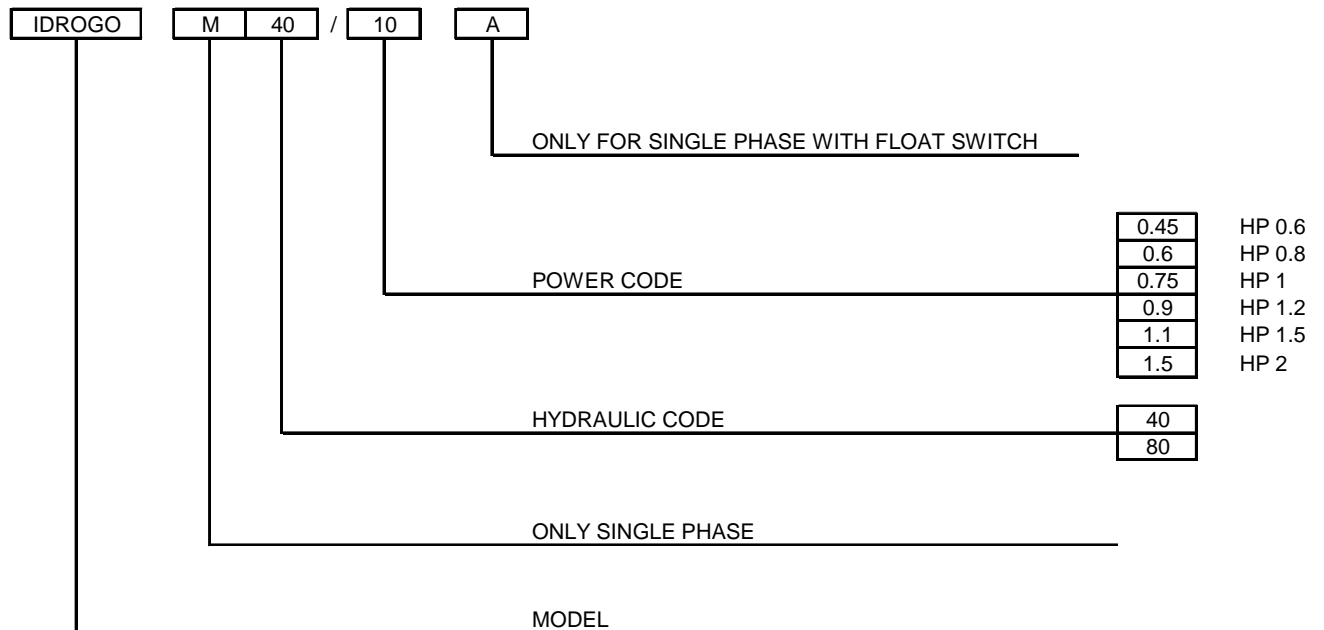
IDROGO M 40 / 10 A

ONLY FOR SINGLE PHASE WITH FLOAT SWITCH

POWER CODE

| 0.45 | HP 0.6 |
|---|---|
| 0.6 | HP 0.8 |
| 0.75 | HP 1 |
| 0.9 | HP 1.2 |
| 1.1 | HP 1.5 |
| 1.5 | HP 2 |

HYDRAULIC CODE

| 40 |
|---|
| 80 |

ONLY SINGLE PHASE

MODEL